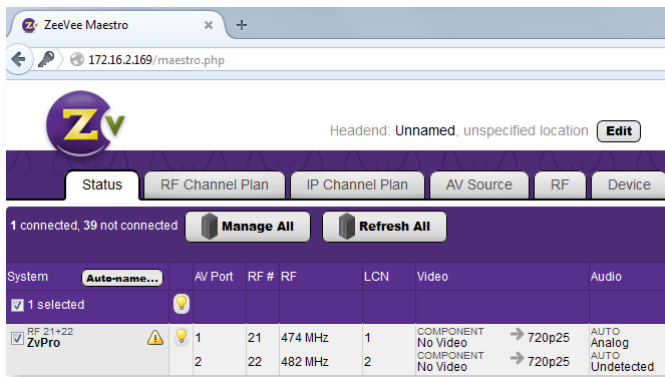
ZeeVee Maestro ×

172.16.2.169/maestro.php

ZV

Headend: Unnamed, unspecified location Edit

Status | RF Channel Plan | IP Channel Plan | AV Source | RF | Device

1 connected, 39 not connected Manage All Refresh All

| System Auto-name... | | AV Port | RF # | RF | LCN | Video | | Audio |
|---|---|---|---|---|---|---|---|---|
| 1 selected | | | | | | | | |
| RF 21+22 ZvPro | | 1 | 21 | 474 MHz | 1 | COMPONENT No Video | 720p25 | AUTO Analog |
| | | 2 | 22 | 482 MHz | 2 | COMPONENT No Video | 720p25 | AUTO Undetected |